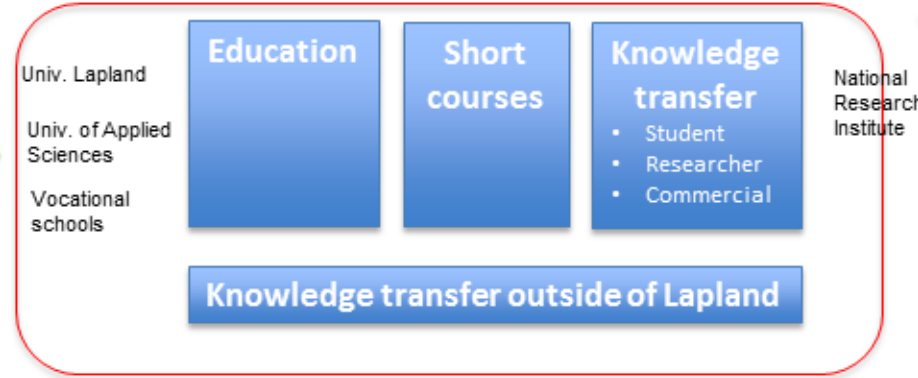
Univ. Lapland

Univ. of Applied Sciences

Vocational schools

Education

Short courses

Knowledge transfer

- Student
- Researcher
- Commercial

National Research Institute

Knowledge transfer outside of Lapland